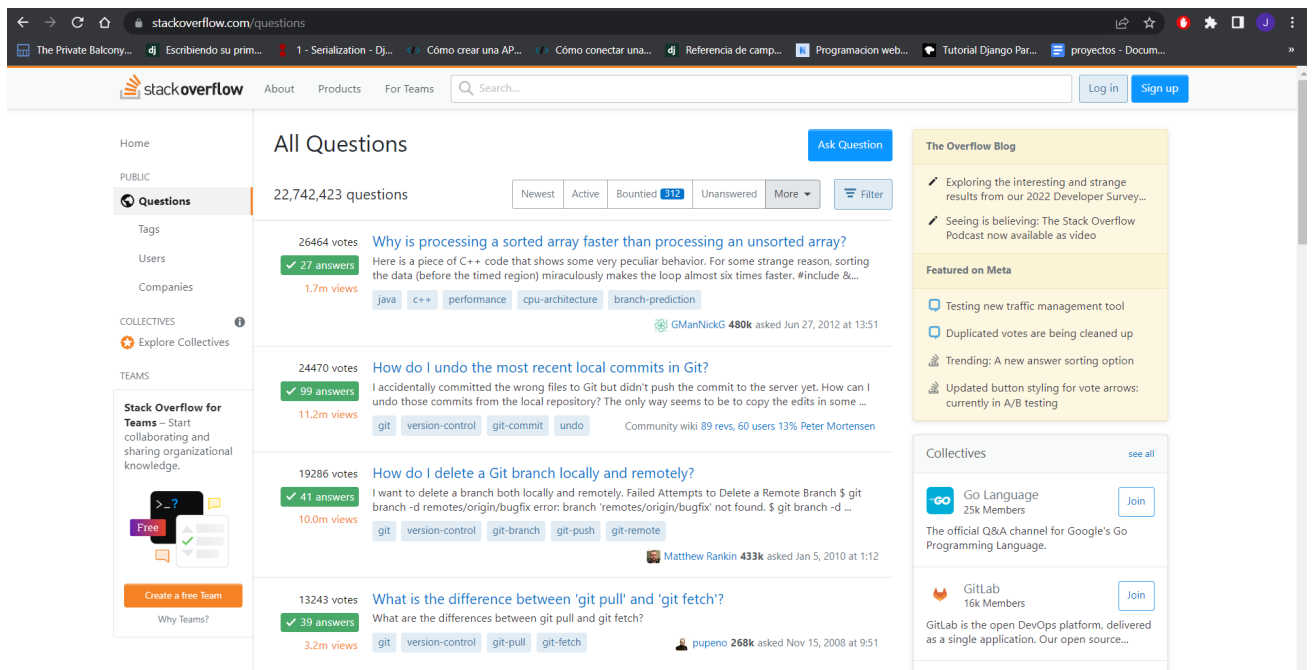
stackoverflow.com/questions

The Private Balcony... Escribiendo su prim... 1 - Serialization - Dj... Cómo crear una AP... Cómo conectar una... Referencia de camp... Programacion web... Tutorial Django Par... proyectos - Docum...

stackoverflow About Products For Teams Search... Log in Sign up

Home

PUBLIC

Questions

Tags

Users

Companies

COLLECTIVES

Explore Collectives

TEAMS

Stack Overflow for Teams – Start collaborating and sharing organizational knowledge.

Free

Create a free Team

Why Teams?

All Questions

Ask Question

22,742,423 questions

Newest Active Bountied 312 Unanswered More Filter

26464 votes
✓ 27 answers
1.7m views

Why is processing a sorted array faster than processing an unsorted array?

Here is a piece of C++ code that shows some very peculiar behavior. For some strange reason, sorting the data (before the timed region) miraculously makes the loop almost six times faster. #include &...

java c++ performance cpu-architecture branch-prediction

GManNickG 480k asked Jun 27, 2012 at 13:51

24470 votes
✓ 99 answers
11.2m views

How do I undo the most recent local commits in Git?

I accidentally committed the wrong files to Git but didn't push the commit to the server yet. How can I undo those commits from the local repository? The only way seems to be to copy the edits in some ...

git version-control git-commit undo

Community wiki 89 revs, 60 users 13% Peter Mortensen

19286 votes
✓ 41 answers
10.0m views

How do I delete a Git branch locally and remotely?

I want to delete a branch both locally and remotely. Failed Attempts to Delete a Remote Branch $ git branch -d remotes/origin/bugfix error: branch 'remotes/origin/bugfix' not found. $ git branch -d ...

git version-control git-branch git-push git-remote

Matthew Rankin 433k asked Jan 5, 2010 at 1:12

13243 votes
✓ 39 answers
3.2m views

What is the difference between 'git pull' and 'git fetch'?

What are the differences between git pull and git fetch?

git version-control git-pull git-fetch

pupeno 268k asked Nov 15, 2008 at 9:51

The Overflow Blog

Exploring the interesting and strange results from our 2022 Developer Survey...

Seeing is believing: The Stack Overflow Podcast now available as video

Featured on Meta

Testing new traffic management tool

Duplicated votes are being cleaned up

Trending: A new answer sorting option

Updated button styling for vote arrows: currently in A/B testing

Collectives see all

Go Language
25k Members
Join

The official Q&A channel for Google's Go Programming Language.

GitLab
16k Members
Join

GitLab is the open DevOps platform, delivered as a single application. Our open source...